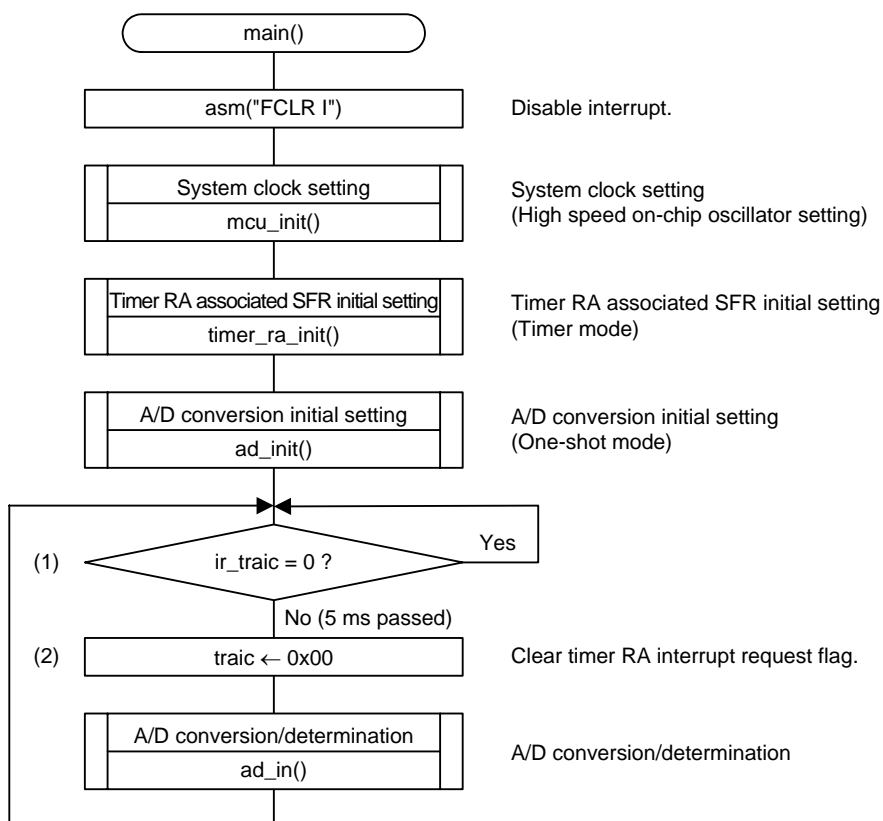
main()

asm("FCLR I")

Disable interrupt.

System clock setting

mcu_init()

System clock setting
(High speed on-chip oscillator setting)

Timer RA associated SFR initial setting

timer_ra_init()

Timer RA associated SFR initial setting
(Timer mode)

A/D conversion initial setting

ad_init()

A/D conversion initial setting
(One-shot mode)

(1)

ir_traic = 0 ?

Yes

No (5 ms passed)

(2)

traic ← 0x00

Clear timer RA interrupt request flag.

A/D conversion/determination

ad_in()

A/D conversion/determination